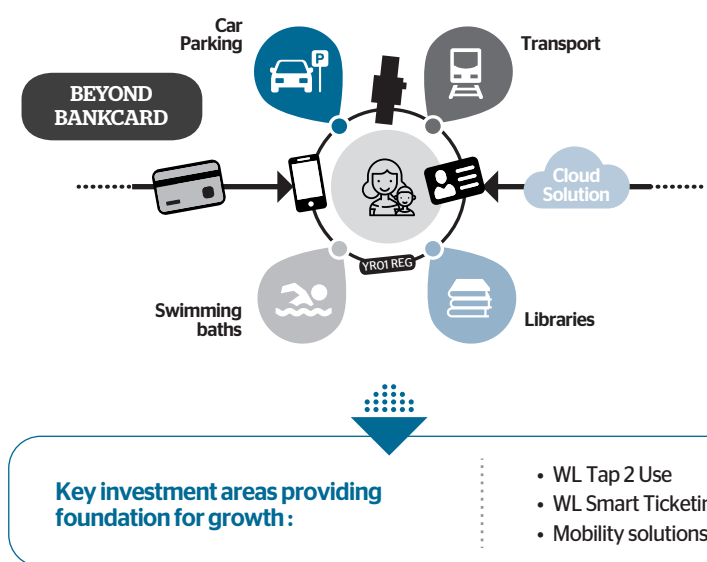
Car Parking

Transport

BEYOND BANKCARD

Cloud Solution

YR01 REG

Swimming baths

Libraries

Key investment areas providing foundation for growth :

• WL Tap 2 Use
• WL Smart Ticketin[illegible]
• Mobility solutions